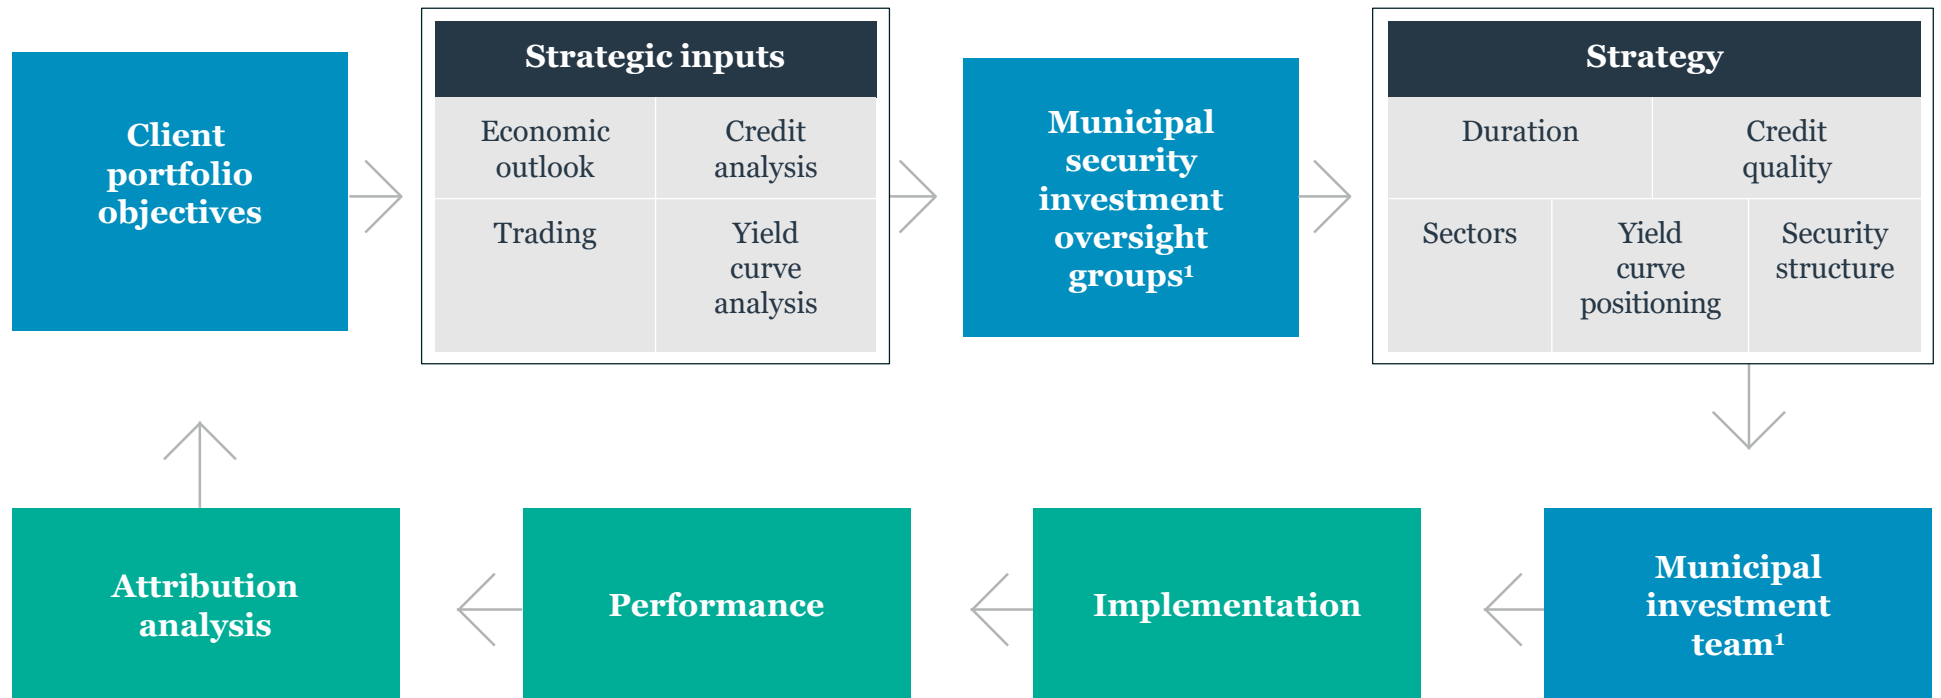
Client portfolio objectives

Strategic inputs

| Economic outlook | Credit analysis |
|---|---|
| Trading | Yield curve analysis |

Municipal security investment oversight groups¹

Strategy

| Duration | Credit quality | |
|---|---|---|
| Sectors | Yield curve positioning | Security structure |

Municipal investment team¹

Implementation

Performance

Attribution analysis